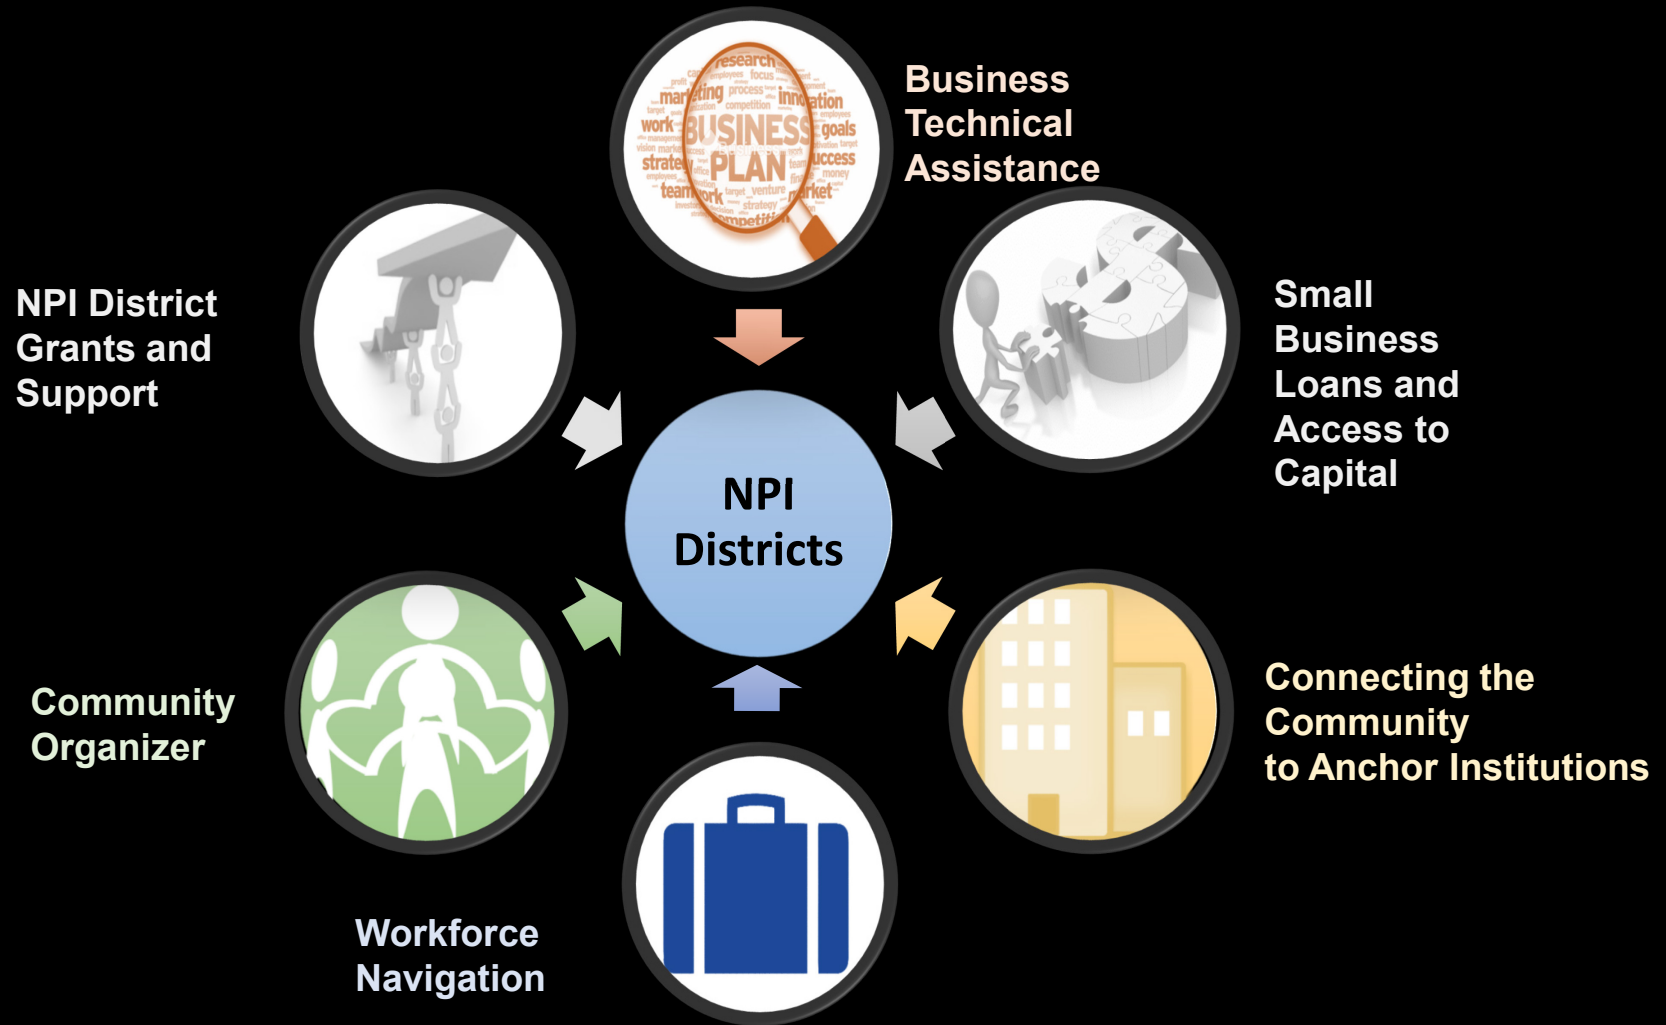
Business Technical Assistance

NPI District Grants and Support

Small Business Loans and Access to Capital

NPI Districts

Community Organizer

Connecting the Community to Anchor Institutions

Workforce Navigation